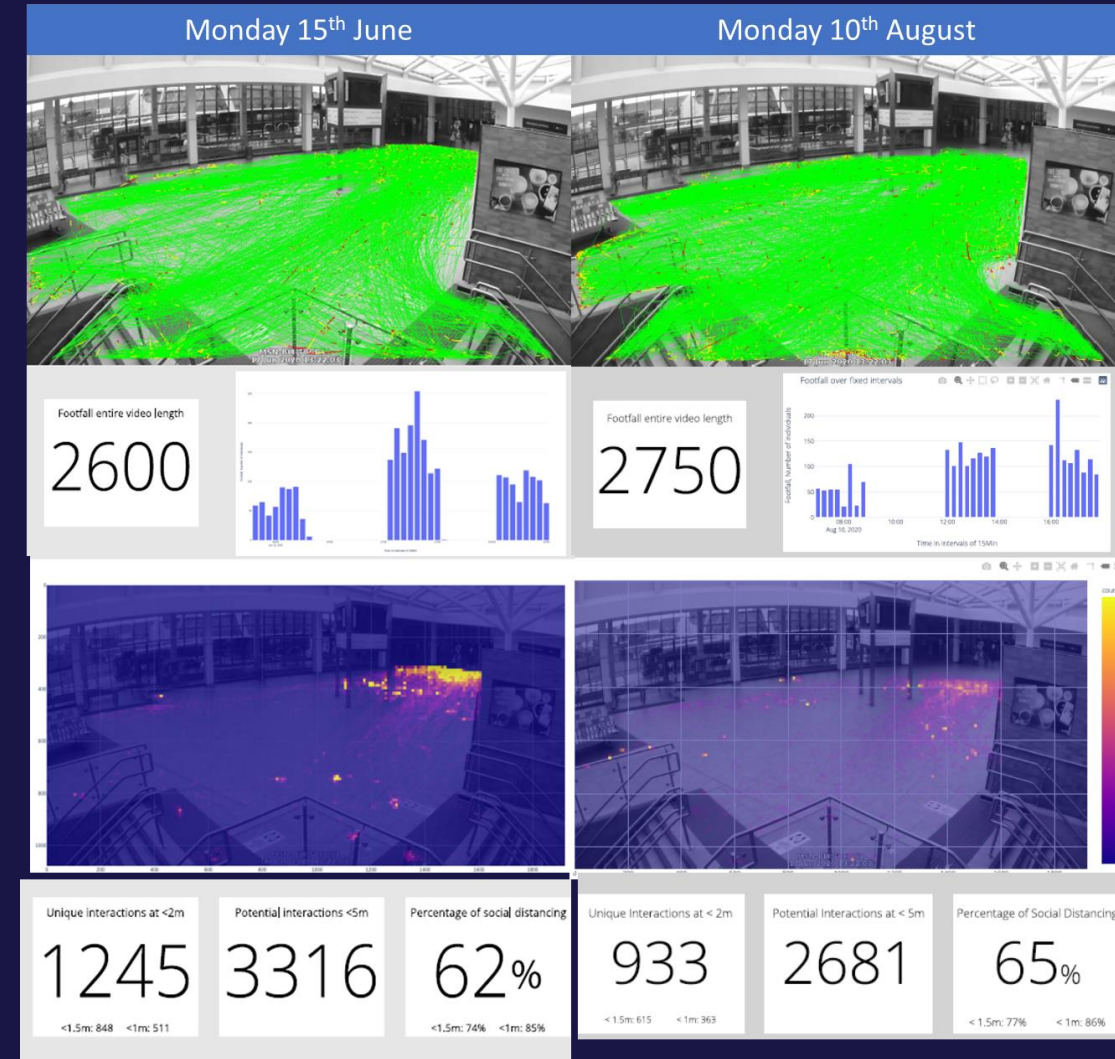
Monday 15th June

Monday 10th August

Footfall entire video length

2600

Footfall over fixed intervals

Footfall entire video length

2750

Footfall, number of individuals

200

150

100

50

08:00
Aug 10, 2020

10:00

12:00

14:00

16:00

Time in intervals of 15Min

Unique interactions at <2m

1245

<1.5m: 848 <1m: 511

Potential interactions <5m

3316

Percentage of social distancing

62%

<1.5m: 74% <1m: 85%

Unique Interactions at < 2m

933

< 1.5m: 615 < 1m: 363

Potential Interactions at < 5m

2681

Percentage of Social Distancing

65%

< 1.5m: 77% < 1m: 86%